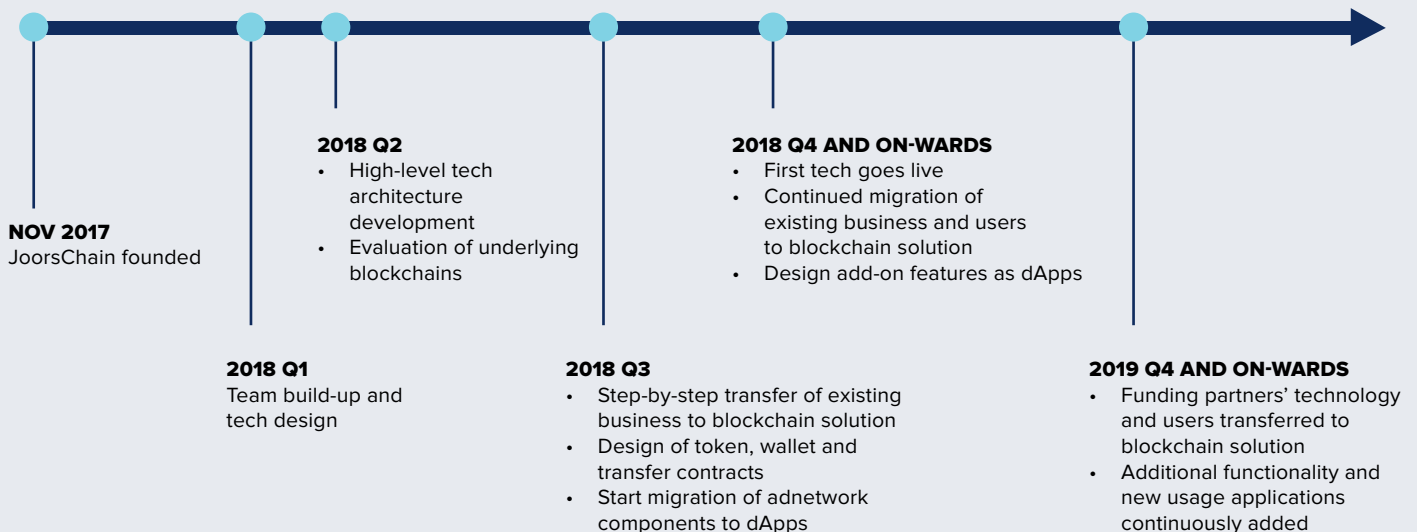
NOV 2017
JoorsChain founded

2018 Q1
Team build-up and tech design

2018 Q2
- High-level tech architecture development
- Evaluation of underlying blockchains

2018 Q3
- Step-by-step transfer of existing business to blockchain solution
- Design of token, wallet and transfer contracts
- Start migration of adnetwork components to dApps

2018 Q4 AND ON-WARDS
- First tech goes live
- Continued migration of existing business and users to blockchain solution
- Design add-on features as dApps

2019 Q4 AND ON-WARDS
- Funding partners' technology and users transferred to blockchain solution
- Additional functionality and new usage applications continuously added